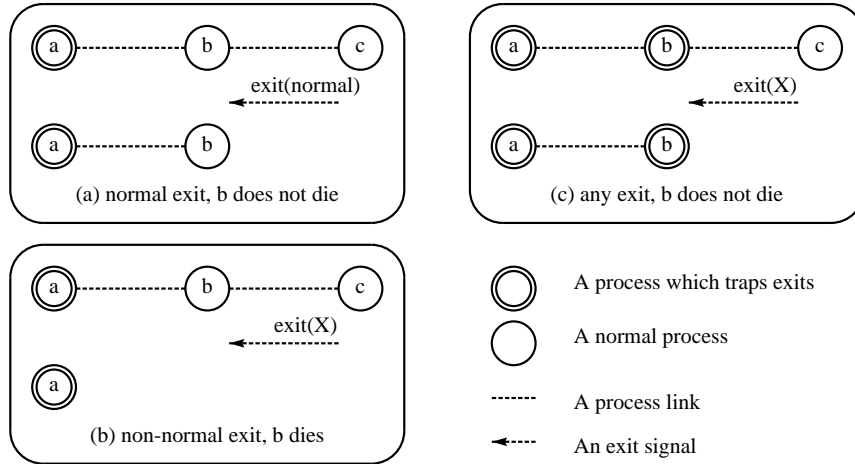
a b c

exit(normal)

a b

(a) normal exit, b does not die

a b c

exit(X)

a b

(c) any exit, b does not die

a b c

exit(X)

a

(b) non-normal exit, b dies

A process which traps exits

A normal process

A process link

An exit signal